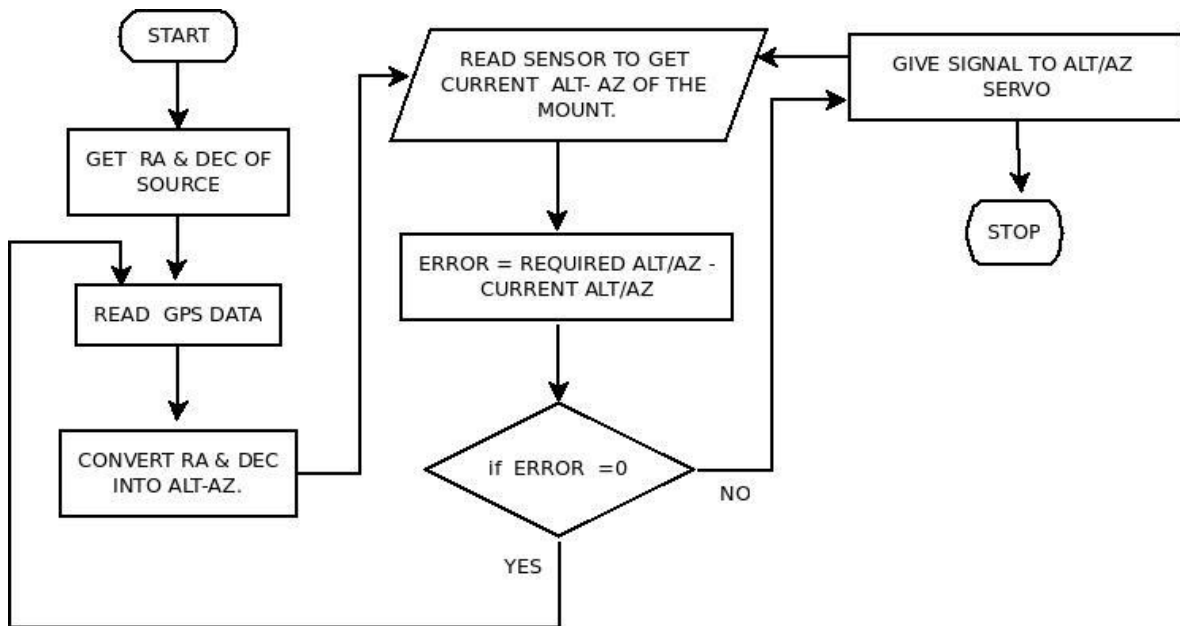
START

GET RA & DEC OF SOURCE

READ GPS DATA

CONVERT RA & DEC INTO ALT-AZ.

READ SENSOR TO GET CURRENT ALT- AZ OF THE MOUNT.

ERROR = REQUIRED ALT/AZ - CURRENT ALT/AZ

if ERROR =0

NO

YES

GIVE SIGNAL TO ALT/AZ SERVO

STOP